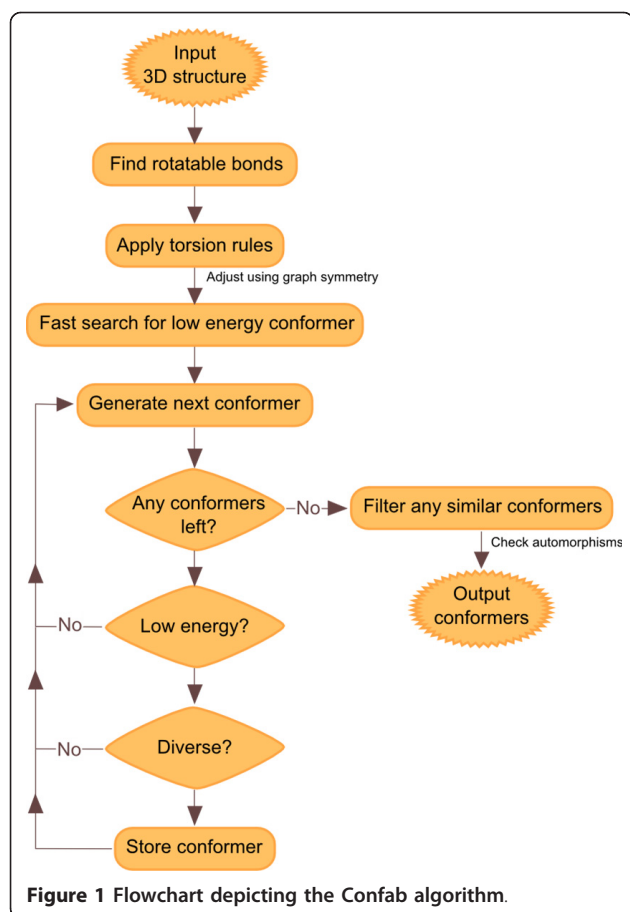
Input 3D structure

Find rotatable bonds

Apply torsion rules

Adjust using graph symmetry

Fast search for low energy conformer

Generate next conformer

Any conformers left?

No

Filter any similar conformers

Check automorphisms

Output conformers

No

Low energy?

No

Diverse?

Store conformer

Figure 1 Flowchart depicting the Confab algorithm.